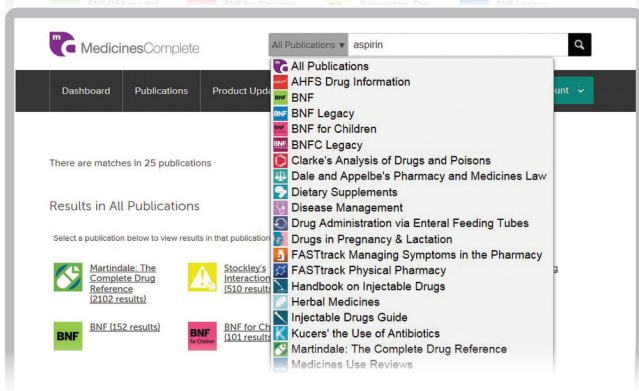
MedicinesComplete

All Publications ▾ aspirin

Dashboard Publications Product Upda unt

All Publications
AHFS Drug Information
BNF
BNF Legacy
BNF for Children
BNFC Legacy
Clarke's Analysis of Drugs and Poisons
Dale and Appelbe's Pharmacy and Medicines Law
Dietary Supplements
Disease Management
Drug Administration via Enteral Feeding Tubes
Drugs in Pregnancy & Lactation
FASTtrack Managing Symptoms in the Pharmacy
FASTtrack Physical Pharmacy
Handbook on Injectable Drugs
Herbal Medicines
Injectable Drugs Guide
Kucers' the Use of Antibiotics
Martindale: The Complete Drug Reference
Medicines Use Reviews

There are matches in 25 publications

Results in All Publications

Select a publication below to view results in that publication

Martindale: The Complete Drug Reference (2102 results)

Stockley's Interaction (510 results

BNF (152 results)

BNF for Ch (101 results

BNF

BNF for Children